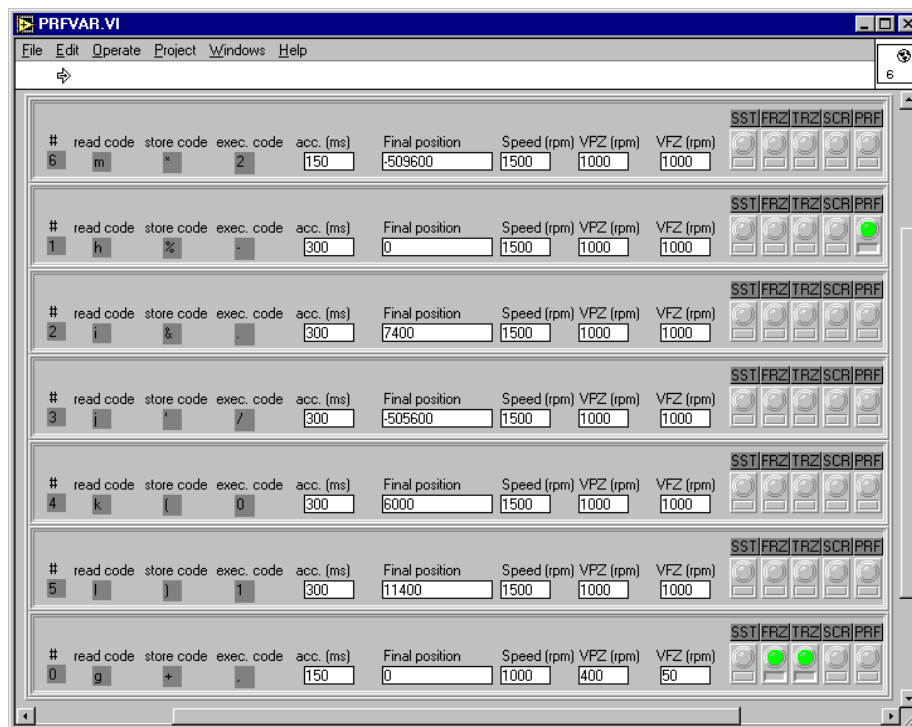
PRFVAR.VI

File Edit Operate Project Windows Help

6

| # | read code | store code | exec. code | acc. (ms) | Final position | Speed (rpm) | VPZ (rpm) | VFZ (rpm) | SST | FRZ | TRZ | SCR | PRF |
|---|---|---|---|---|---|---|---|---|---|---|---|---|---|
| 6 | m | * | 2 | 150 | -509600 | 1500 | 1000 | 1000 | | | | | |
| 1 | h | % | - | 300 | 0 | 1500 | 1000 | 1000 | | | | | |
| 2 | i | & | . | 300 | 7400 | 1500 | 1000 | 1000 | | | | | |
| 3 | j | ' | / | 300 | -505600 | 1500 | 1000 | 1000 | | | | | |
| 4 | k | ( | 0 | 300 | 6000 | 1500 | 1000 | 1000 | | | | | |
| 5 | l | ) | 1 | 300 | 11400 | 1500 | 1000 | 1000 | | | | | |
| 0 | g | + | , | 150 | 0 | 1000 | 400 | 50 | | | | | |